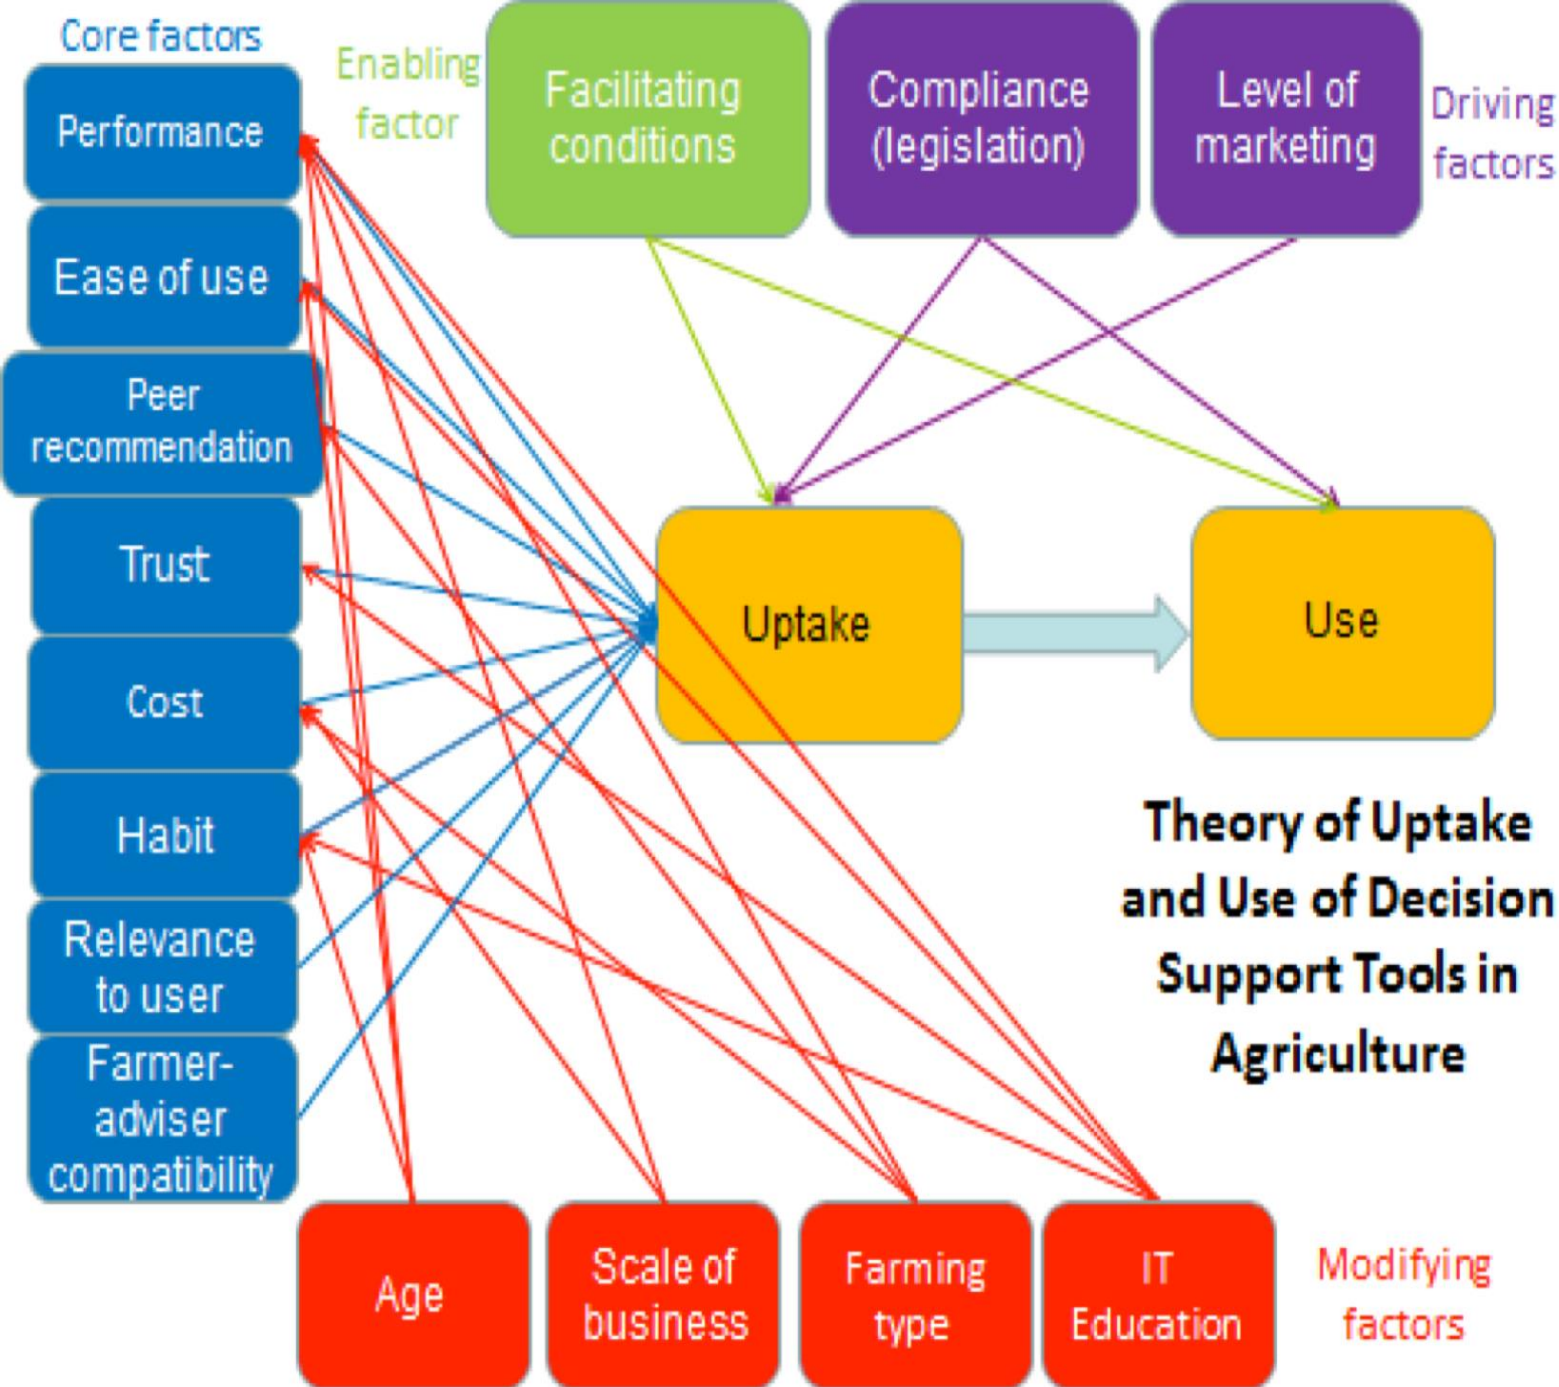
Core factors

Performance

Ease of use

Peer recommendation

Trust

Cost

Habit

Relevance to user

Farmer-adviser compatibility

Enabling factor

Facilitating conditions

Compliance (legislation)

Level of marketing

Driving factors

Uptake

Use

Theory of Uptake and Use of Decision Support Tools in Agriculture

Age

Scale of business

Farming type

IT Education

Modifying factors